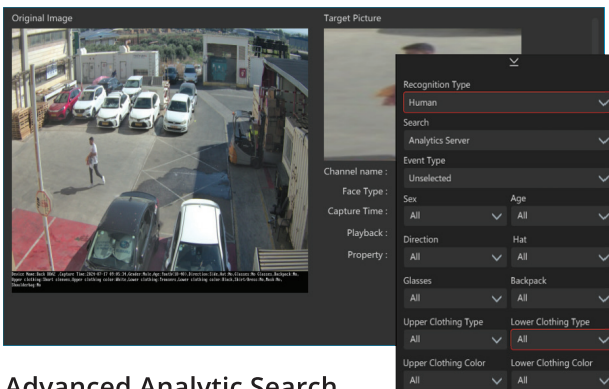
Original Image

Device Name:Back DOOR Capture Time:2024-07-17 09:05:34 Gender:Male Age:Youth(18-40) Direction:Side Hat:No Glasses:No Classes:No Backpack:No Upper clothing:Short sleeves Upper clothing color:White Lower clothing:Trousers Lower clothing color:Black Skirt/Dress:No Mask:No Shoulderbag:No

Target Picture

Channel name :
Face Type :
Capture Time :
Playback :
Property :

Recognition Type
Human
Search
Analytics Server
Event Type
Unselected
Sex
All
Age
All
Direction
All
Hat
All
Glasses
All
Backpack
All
Upper Clothing Type
All
Lower Clothing Type
All
Upper Clothing Color
All
Lower Clothing Color
All

Advanced Analytic Search